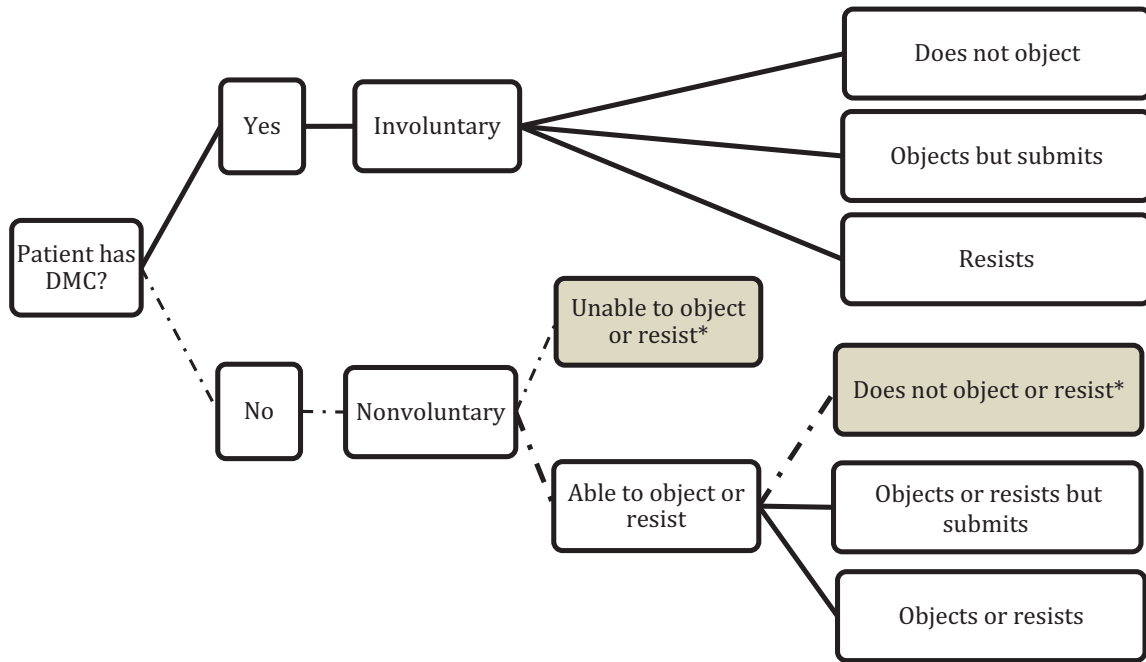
Patient has DMC?

Yes

Involuntary

Does not object

Objects but submits

Resists

No

Nonvoluntary

Unable to object or resist*

Able to object or resist

Does not object or resist*

Objects or resists but submits

Objects or resists